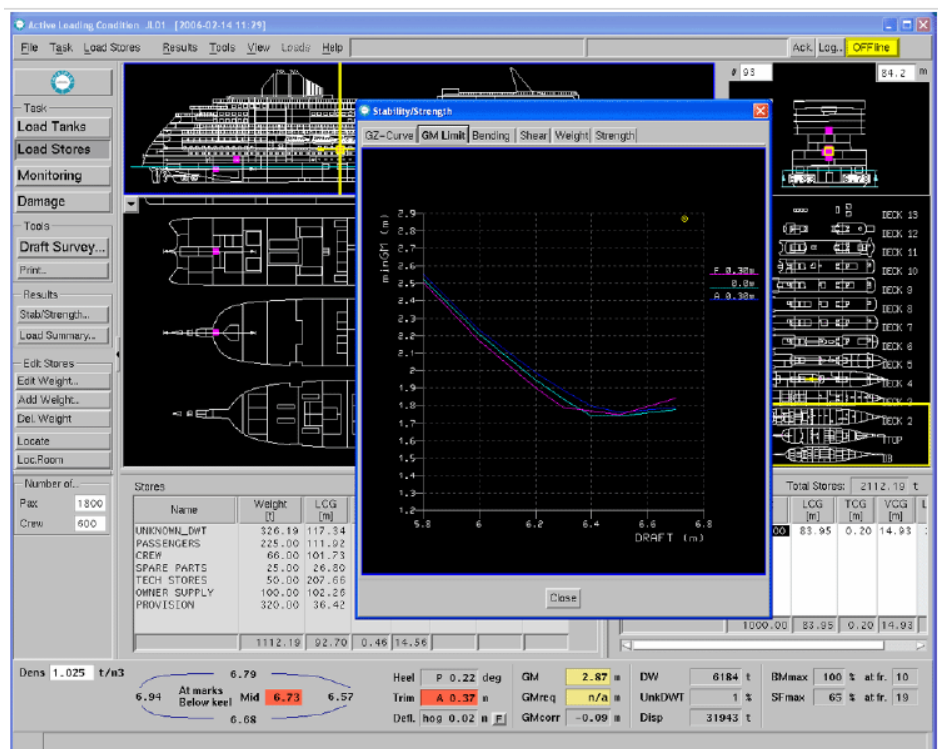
Active Loading Condition JL01 [2006-02-14 11:29]

File Task Load Stores Results Tools View Loads Help

Ack. Log.. OFFline

Task
Load Tanks
Load Stores
Monitoring
Damage

Tools
Draft Survey...
Print...

Results
Stab/Strength...
Load Summary...

Edit Stores
Edit Weight...
Add Weight...
Del. Weight
Locate
Loc.Room

Number of...
Pax 1800
Crew 600

# 93

84.2 m

Stability/Strength

GZ-Curve GM Limit Bending Shear Weight Strength

minGM (m)

2.9 2.8 2.7 2.6 2.5 2.4 2.3 2.2 2.1 2 1.9 1.8 1.7 1.6 1.5 1.4 1.3 1.2

5.8 6 6.2 6.4 6.6 6.8

DRAFT (m)

F 0.30m
0.0m
A 0.30m

Close

DECK 13
DECK 12
DECK 11
DECK 10
DECK 9
DECK 8
DECK 7
DECK 6
DECK 5
DECK 4
DECK 3
DECK 2
TTOP
DB

Stores

Total Stores: 2112.19 t

| Name | Weight [t] | LCG |
|---|---|---|
| UNKNOWN_DWT | 326.19 | 117.34 |
| PASSENGERS | 225.00 | 111.92 |
| CREW | 66.00 | 101.73 |
| SPARE PARTS | 25.00 | 26.80 |
| TECH STORES | 50.00 | 207.66 |
| OWNER SUPPLY | 100.00 | 102.26 |
| PROVISION | 320.00 | 36.42 |
| | 1112.19 | 92.70 | 0.46 | 14.56 |

| | LCG [m] | TCG [m] | VCG [m] |
|---|---|---|---|
| 00 | 83.95 | 0.20 | 14.93 |
| 1000.00 | 83.95 | 0.20 | 14.93 |

Dens 1.025 t/m3

6.79
6.94 At marks Below keel Mid 6.73 6.57
6.68

Heel P 0.22 deg
Trim A 0.37 m
Defl. hog 0.02 m F

GM 2.87 m
GMreq n/a m
GMcorr -0.09 m

DW 6184 t
UnkDWT 1 %
Disp 31943 t

BMmax 100 % at fr. 10
SFmax 65 % at fr. 19